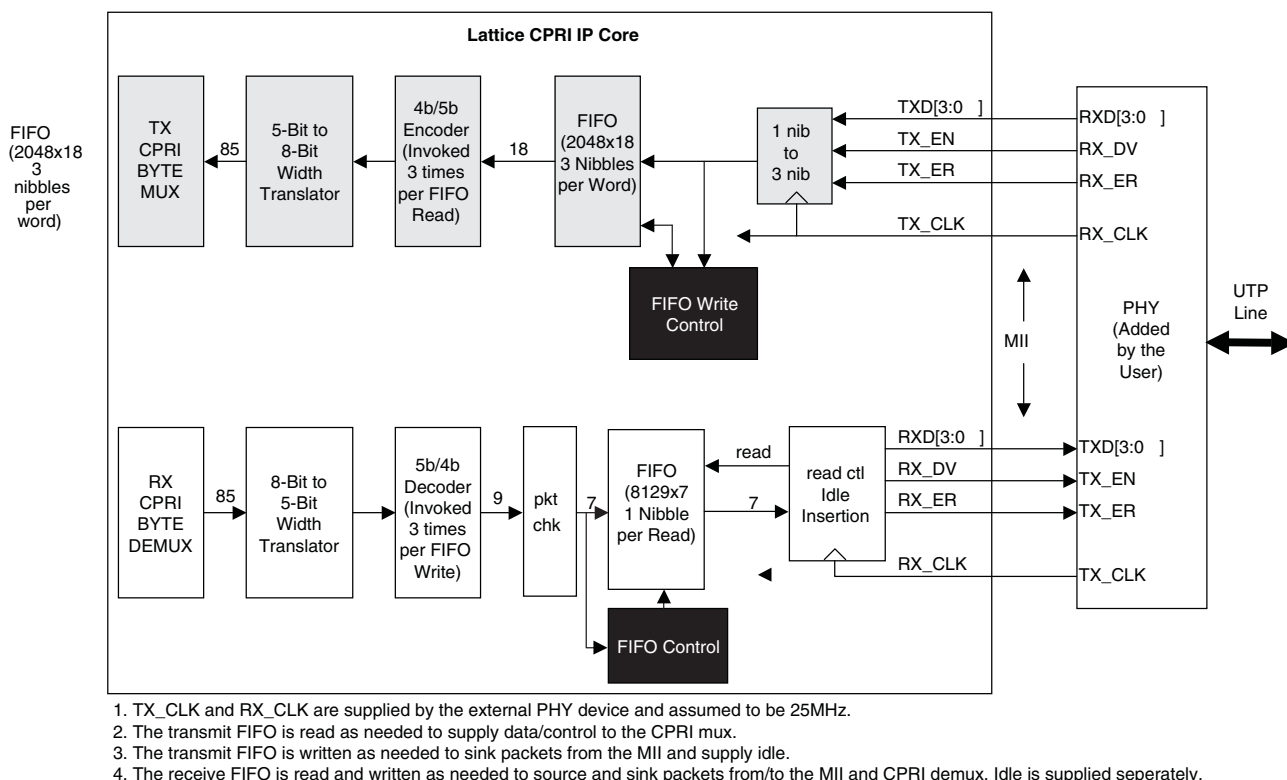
FIFO (2048x18 3 nibbles per word)

Lattice CPRI IP Core

TX CPRI BYTE MUX

85

5-Bit to 8-Bit Width Translator

4b/5b Encoder (Invoked 3 times per FIFO Read)

18

FIFO (2048x18 3 Nibbles per Word)

1 nib to 3 nib

TXD[3:0 ]

TX_EN

TX_ER

TX_CLK

RXD[3:0 ]

RX_DV

RX_ER

RX_CLK

FIFO Write Control

MII

PHY (Added by the User)

UTP Line

RX CPRI BYTE DEMUX

85

8-Bit to 5-Bit Width Translator

5b/4b Decoder (Invoked 3 times per FIFO Write)

9

pkt chk

7

FIFO (8129x7 1 Nibble per Read)

read

7

read ctl Idle Insertion

RXD[3:0 ]

RX_DV

RX_ER

RX_CLK

TXD[3:0 ]

TX_EN

TX_ER

TX_CLK

FIFO Control

1. TX_CLK and RX_CLK are supplied by the external PHY device and assumed to be 25MHz.
2. The transmit FIFO is read as needed to supply data/control to the CPRI mux.
3. The transmit FIFO is written as needed to sink packets from the MII and supply idle.
4. The receive FIFO is read and written as needed to source and sink packets from/to the MII and CPRI demux. Idle is supplied seperately.